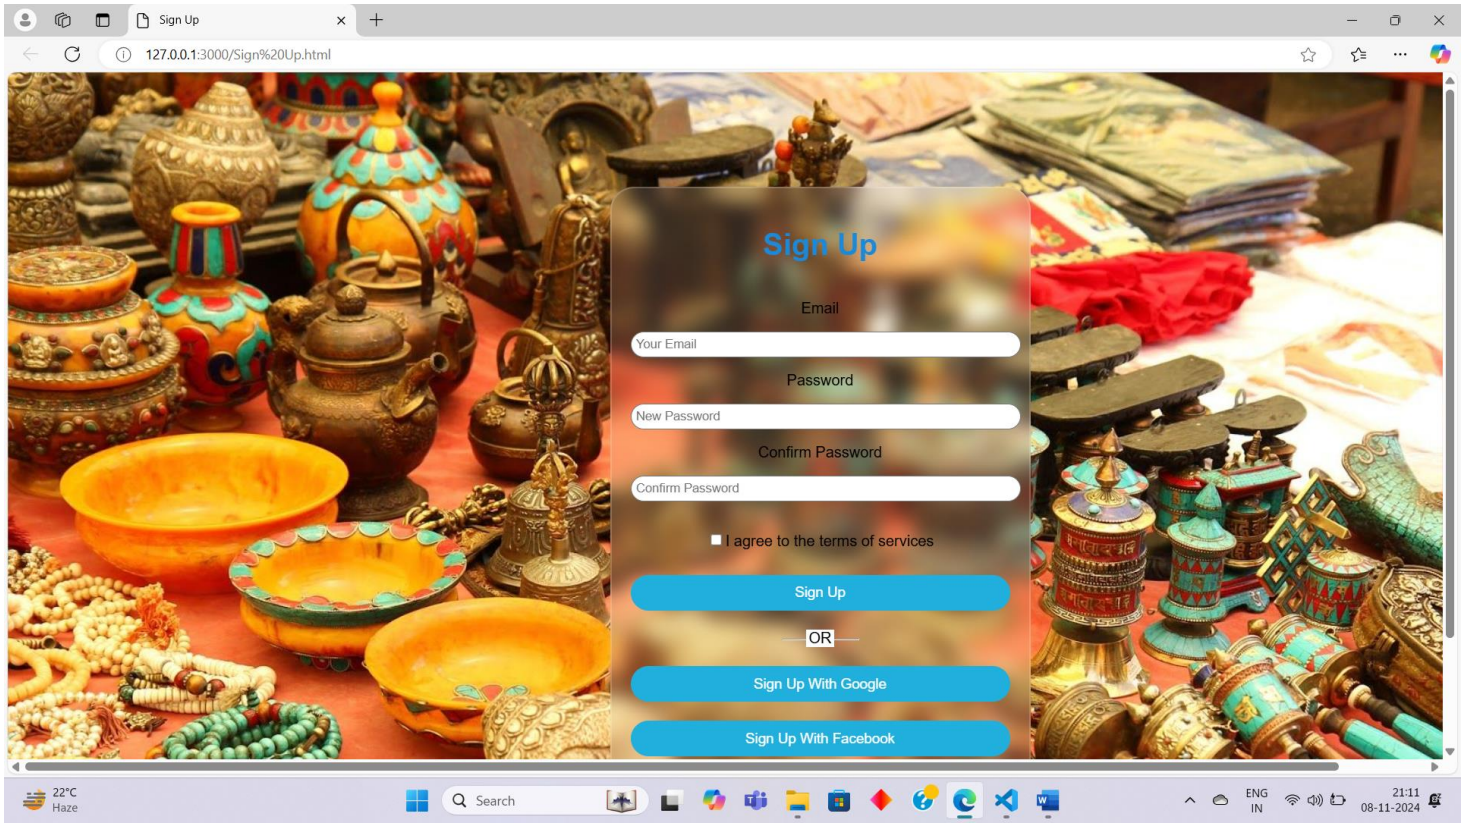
Sign Up

127.0.0.1:3000/Sign%20Up.html

Sign Up

Email

Your Email

Password

New Password

Confirm Password

Confirm Password

I agree to the terms of services

Sign Up

OR

Sign Up With Google

Sign Up With Facebook

22°C
Haze

Search

ENG
IN

21:11
08-11-2024